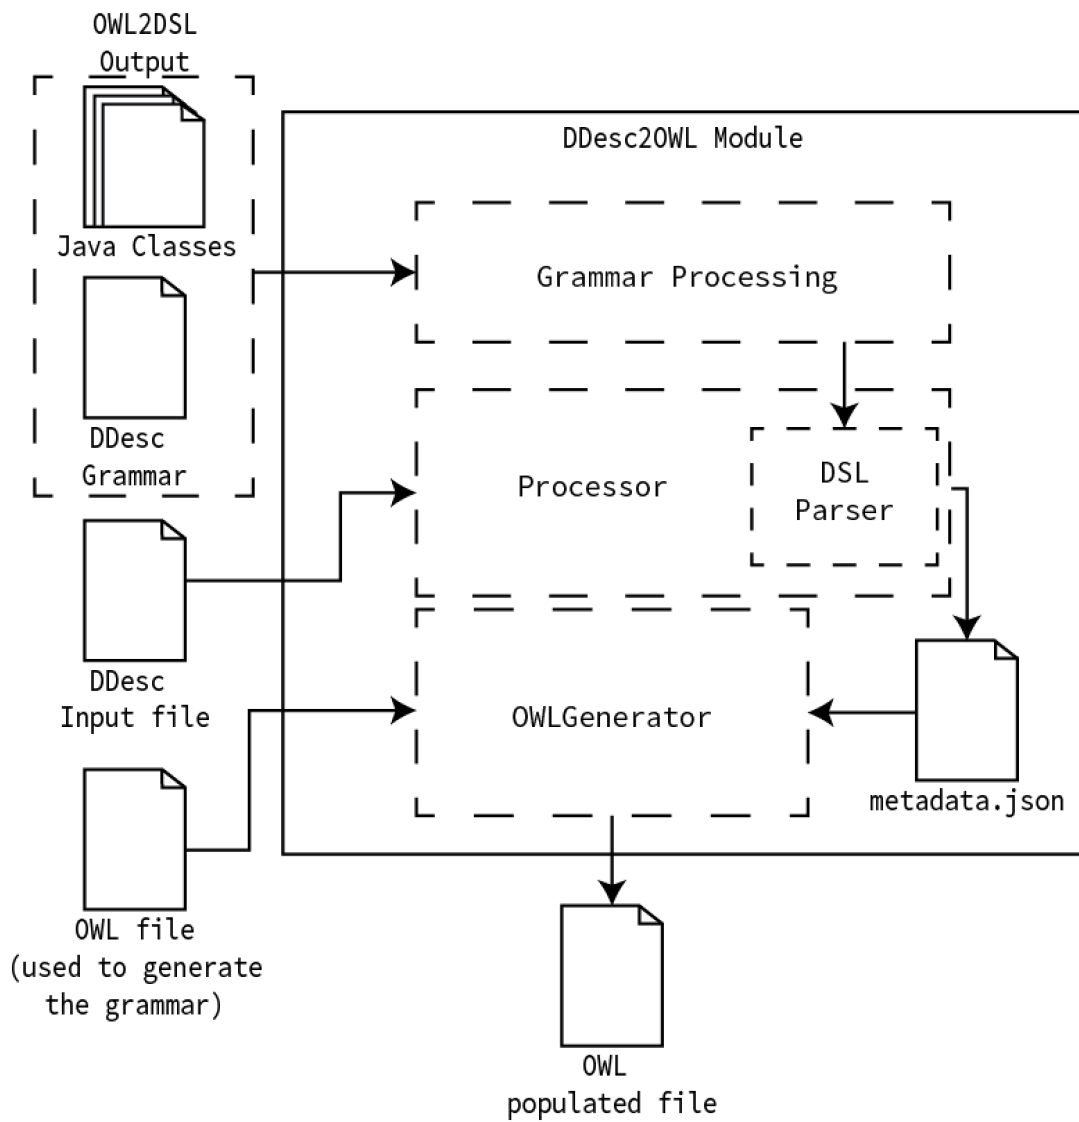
OWL2DSL Output

Java Classes

DDesc Grammar

DDesc2OWL Module

Grammar Processing

Processor

DSL Parser

DDesc Input file

OWLGenerator

metadata.json

OWL file (used to generate the grammar)

OWL populated file